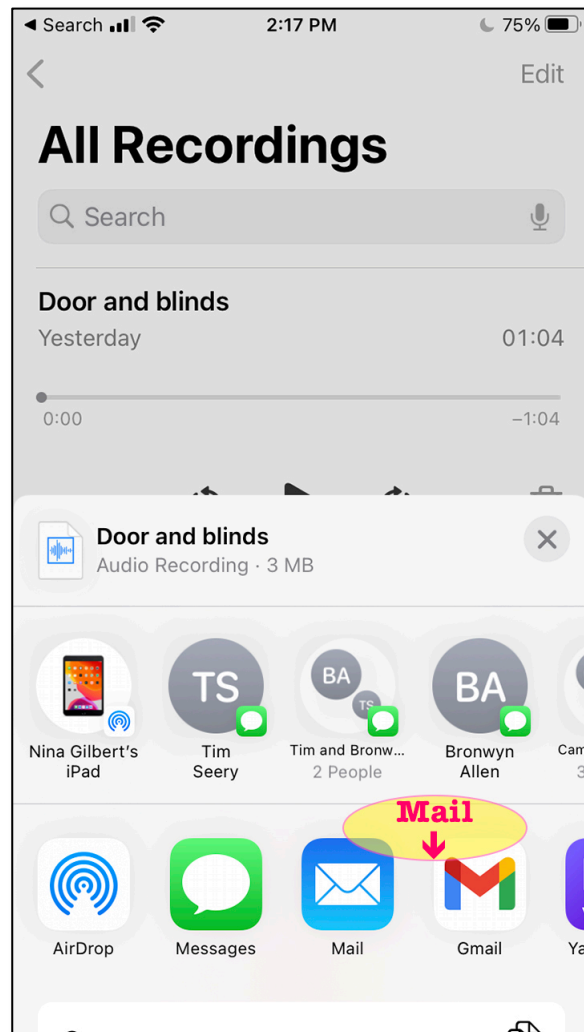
◀ Search 2:17 PM 75%

Edit

All Recordings

Search

Door and blinds
Yesterday 01:04

0:00 –1:04

Door and blinds
Audio Recording · 3 MB

Nina Gilbert's iPad

TS
Tim Seery

BA TS
Tim and Bronw...
2 People

BA
Bronwyn Allen

Cam
3

Mail

AirDrop

Messages

Mail

Gmail

Ya